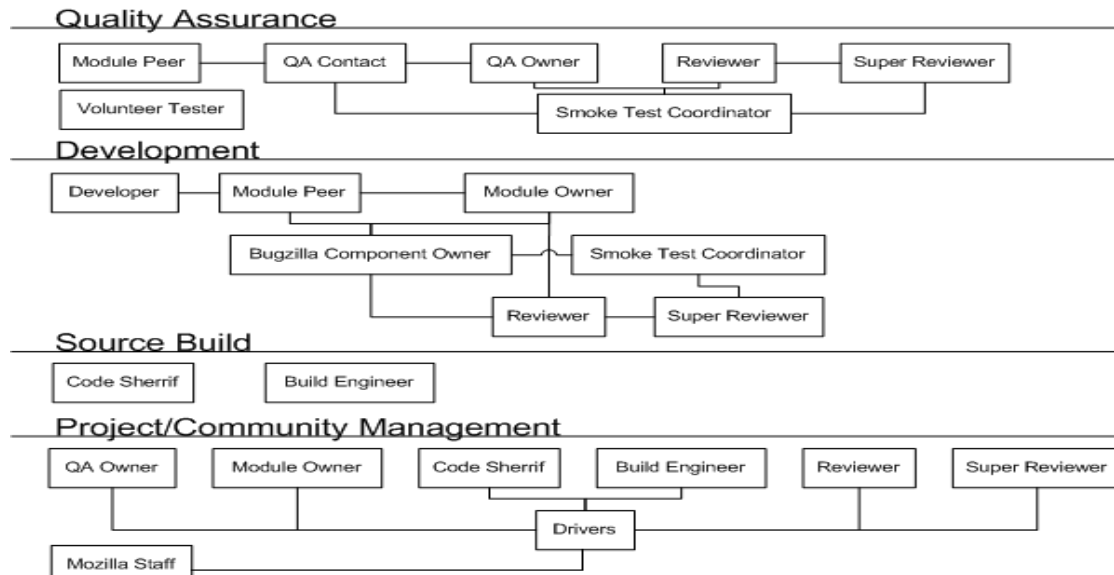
Quality Assurance

Module Peer

QA Contact

QA Owner

Reviewer

Super Reviewer

Volunteer Tester

Smoke Test Coordinator

Development

Developer

Module Peer

Module Owner

Bugzilla Component Owner

Smoke Test Coordinator

Reviewer

Super Reviewer

Source Build

Code Sherrif

Build Engineer

Project/Community Management

QA Owner

Module Owner

Code Sherrif

Build Engineer

Reviewer

Super Reviewer

Drivers

Mozilla Staff